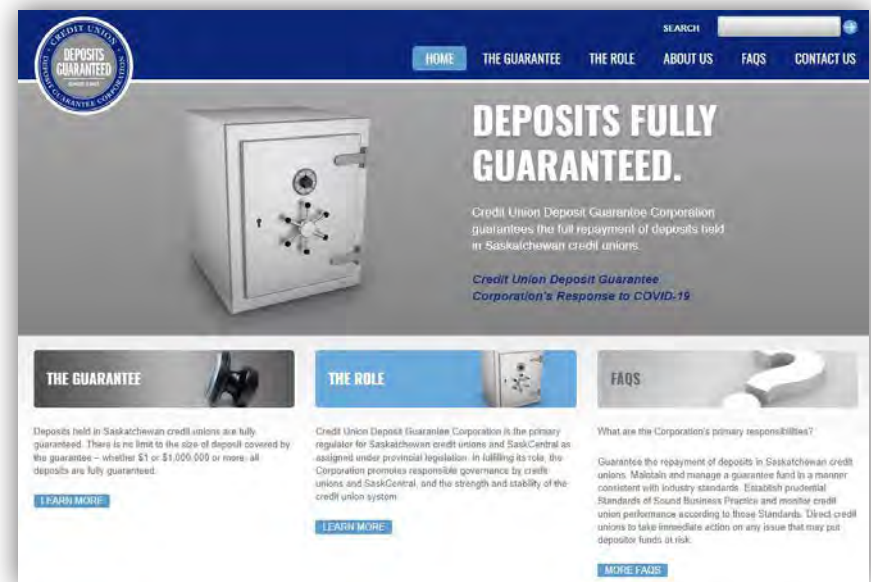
CREDIT UNION
DEPOSITS GUARANTEED
DEPOSIT GUARANTEE CORPORATION

SEARCH

HOME THE GUARANTEE THE ROLE ABOUT US FAQS CONTACT US

DEPOSITS FULLY GUARANTEED.

Credit Union Deposit Guarantee Corporation guarantees the full repayment of deposits held in Saskatchewan credit unions.

Credit Union Deposit Guarantee Corporation's Response to COVID-19

THE GUARANTEE

Deposits held in Saskatchewan credit unions are fully guaranteed. There is no limit to the size of deposit covered by the guarantee – whether $1 or $1,000,000 or more; all deposits are fully guaranteed.

LEARN MORE

THE ROLE

Credit Union Deposit Guarantee Corporation is the primary regulator for Saskatchewan credit unions and SaskCentral as assigned under provincial legislation. In fulfilling its role, the Corporation promotes responsible governance by credit unions and SaskCentral, and the strength and stability of the credit union system.

LEARN MORE

FAQS

What are the Corporation's primary responsibilities?

Guarantee the repayment of deposits in Saskatchewan credit unions. Maintain and manage a guarantee fund in a manner consistent with industry standards. Establish prudential Standards of Sound Business Practice and monitor credit union performance according to those Standards. Direct credit unions to take immediate action on any issue that may put depositor funds at risk.

MORE FAQS